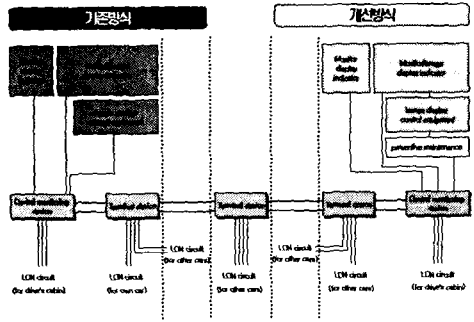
기존방식

개선방식

Monitor display indicator

Interlinkage display indicator

Image display control adjusted

preventive maintenance

Central monitoring system

Terminal device

Terminal device

Terminal device

Central monitoring system

LON circuit (for other cars)

LON circuit (for other cars)

LON circuit (for driver's cabin)

LON circuit (for own car)

LON circuit (for other cars)

LON circuit (for other cars)

LON circuit (for driver's cabin)